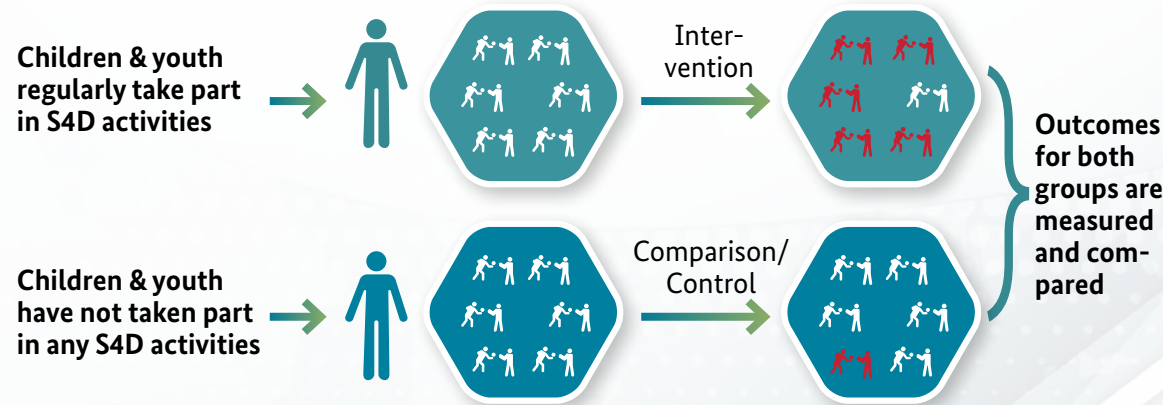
Children & youth regularly take part in S4D activities

Intervention

Children & youth have not taken part in any S4D activities

Comparison/ Control

Outcomes for both groups are measured and compared